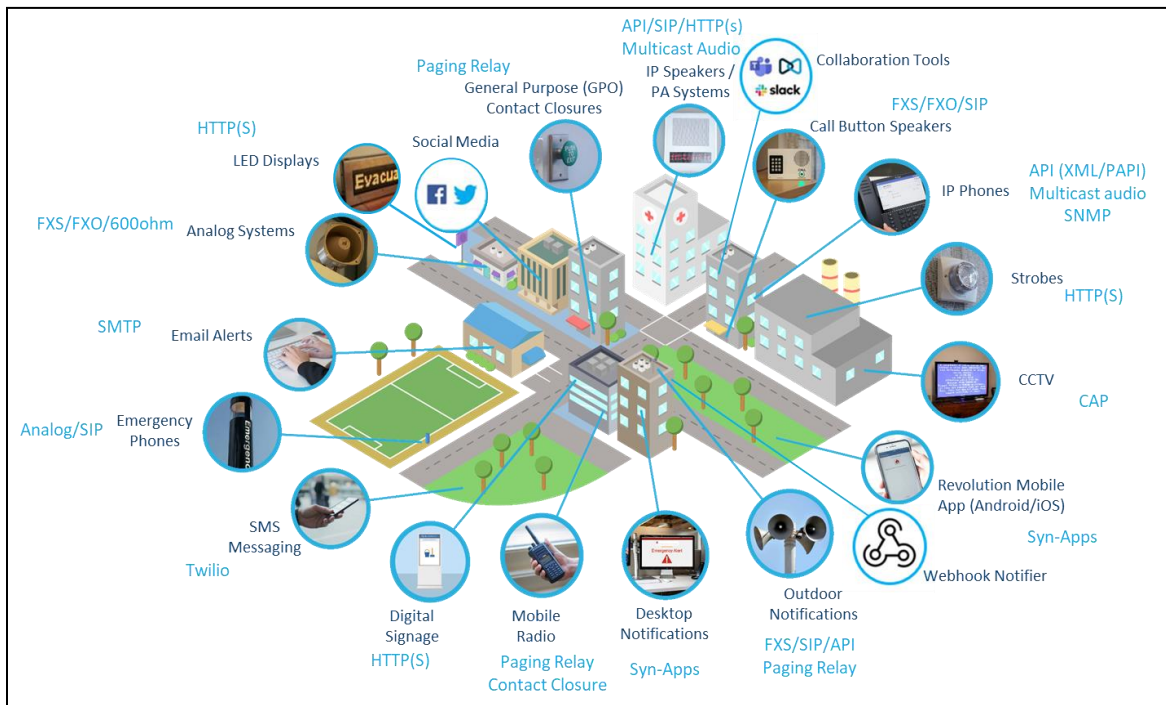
API/SIP/HTTP(s)
Multicast Audio

Paging Relay

General Purpose (GPO) Contact Closures

IP Speakers / PA Systems

slack

Collaboration Tools

FXS/FXO/SIP

Call Button Speakers

HTTP(S)

Social Media

LED Displays

Evacua

API (XML/PAPI)
Multicast audio
SNMP

IP Phones

FXS/FXO/600ohm

Analog Systems

Strobes

HTTP(S)

SMTP

Email Alerts

CCTV

CAP

Analog/SIP

Emergency Phones

Emergency

Revolution Mobile App (Android/iOS)

Syn-Apps

SMS Messaging

Twilio

Webhook Notifier

Digital Signage

HTTP(S)

Mobile Radio

Paging Relay
Contact Closure

Emergency Alert

Desktop Notifications

Syn-Apps

Outdoor Notifications

FXS/SIP/API
Paging Relay